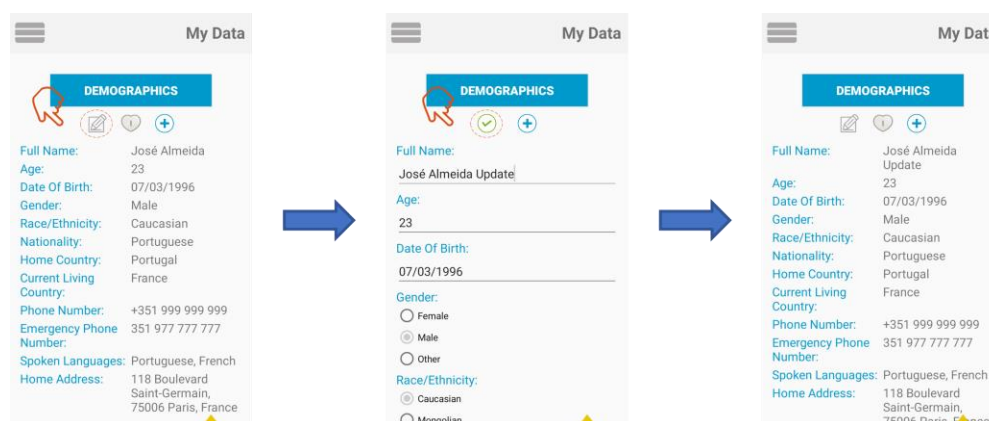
My Data

DEMOGRAPHICS

Full Name: José Almeida
Age: 23
Date Of Birth: 07/03/1996
Gender: Male
Race/Ethnicity: Caucasian
Nationality: Portuguese
Home Country: Portugal
Current Living Country: France
Phone Number: +351 999 999 999
Emergency Phone Number: 351 977 777 777
Spoken Languages: Portuguese, French
Home Address: 118 Boulevard Saint-Germain, 75006 Paris, France

My Data

DEMOGRAPHICS

Full Name:
José Almeida Update
Age:
23
Date Of Birth:
07/03/1996
Gender:
Female
Male
Other
Race/Ethnicity:
Caucasian
Mongolian

My Dat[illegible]

DEMOGRAPHICS

Full Name: José Almeida Update
Age: 23
Date Of Birth: 07/03/1996
Gender: Male
Race/Ethnicity: Caucasian
Nationality: Portuguese
Home Country: Portugal
Current Living Country: France
Phone Number: +351 999 999 999
Emergency Phone Number: 351 977 777 777
Spoken Languages: Portuguese, French
Home Address: 118 Boulevard Saint-Germain, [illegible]